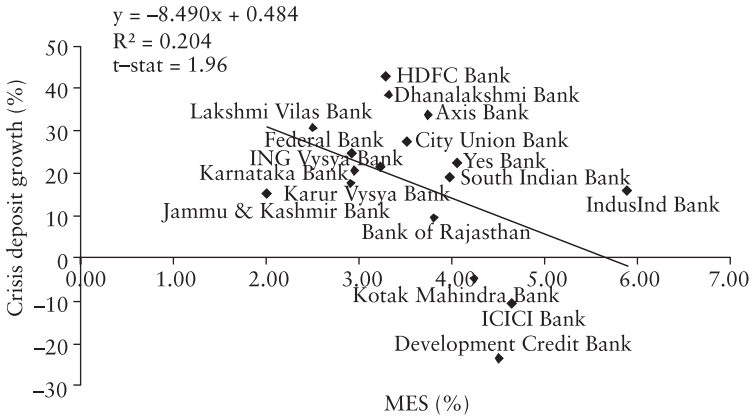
y = –8.490x + 0.484
$R^2$ = 0.204
t–stat = 1.96

Crisis deposit growth (%)

50
40
30
20
10
0
–10
–20
–30

0.00 1.00 2.00 3.00 4.00 5.00 6.00 7.00

HDFC Bank
Dhanalakshmi Bank
Axis Bank
Lakshmi Vilas Bank
Federal Bank
City Union Bank
ING Vysya Bank
Yes Bank
Karnataka Bank
South Indian Bank
Karur Vysya Bank
IndusInd Bank
Jammu & Kashmir Bank
Bank of Rajasthan
Kotak Mahindra Bank
ICICI Bank
Development Credit Bank

MES (%)